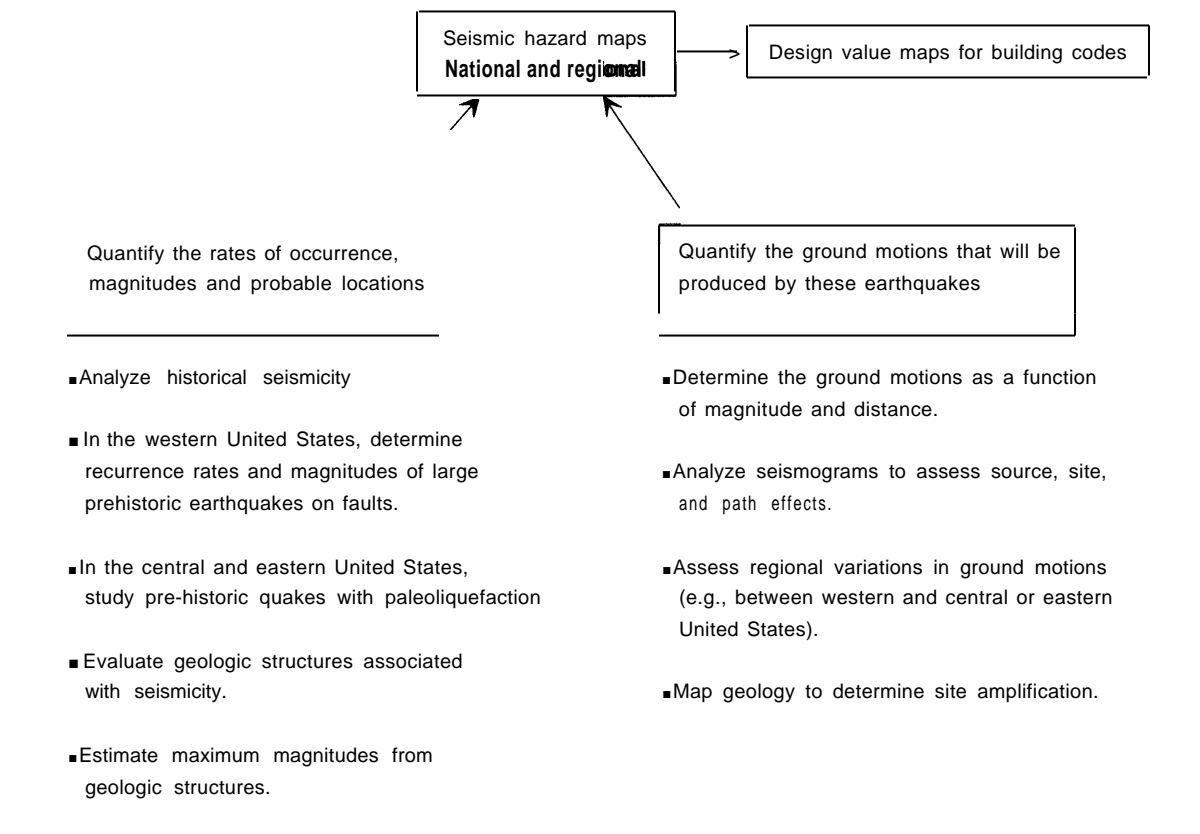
Seismic hazard maps
National and regional

Design value maps for building codes

Quantify the rates of occurrence, magnitudes and probable locations

Quantify the ground motions that will be produced by these earthquakes

▪ Analyze historical seismicity

▪ In the western United States, determine recurrence rates and magnitudes of large prehistoric earthquakes on faults.

▪ In the central and eastern United States, study pre-historic quakes with paleoliquefaction

▪ Evaluate geologic structures associated with seismicity.

▪ Estimate maximum magnitudes from geologic structures.

▪ Determine the ground motions as a function of magnitude and distance.

▪ Analyze seismograms to assess source, site, and path effects.

▪ Assess regional variations in ground motions (e.g., between western and central or eastern United States).

▪ Map geology to determine site amplification.